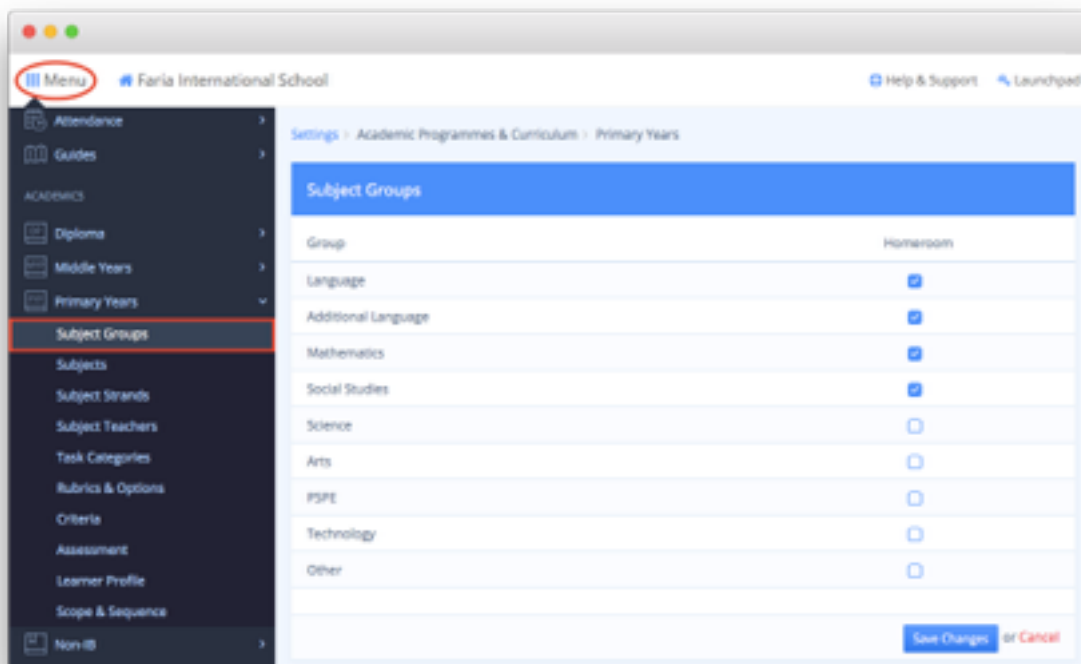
Menu
Faria International School
Help & Support
Launchpad

Attendance
Guides
ACADEMICS
Diploma
Middle Years
Primary Years
Subject Groups
Subjects
Subject Strands
Subject Teachers
Task Categories
Rubrics & Options
Criteria
Assessment
Learner Profile
Scope & Sequence
Non-IB

Settings > Academic Programmes & Curriculum > Primary Years

Subject Groups

| Group | Homeroom |
|---|---|
| Language | ☑ |
| Additional Language | ☑ |
| Mathematics | ☑ |
| Social Studies | ☑ |
| Science | ☐ |
| Arts | ☐ |
| PSPE | ☐ |
| Technology | ☐ |
| Other | ☐ |

Save Changes or Cancel